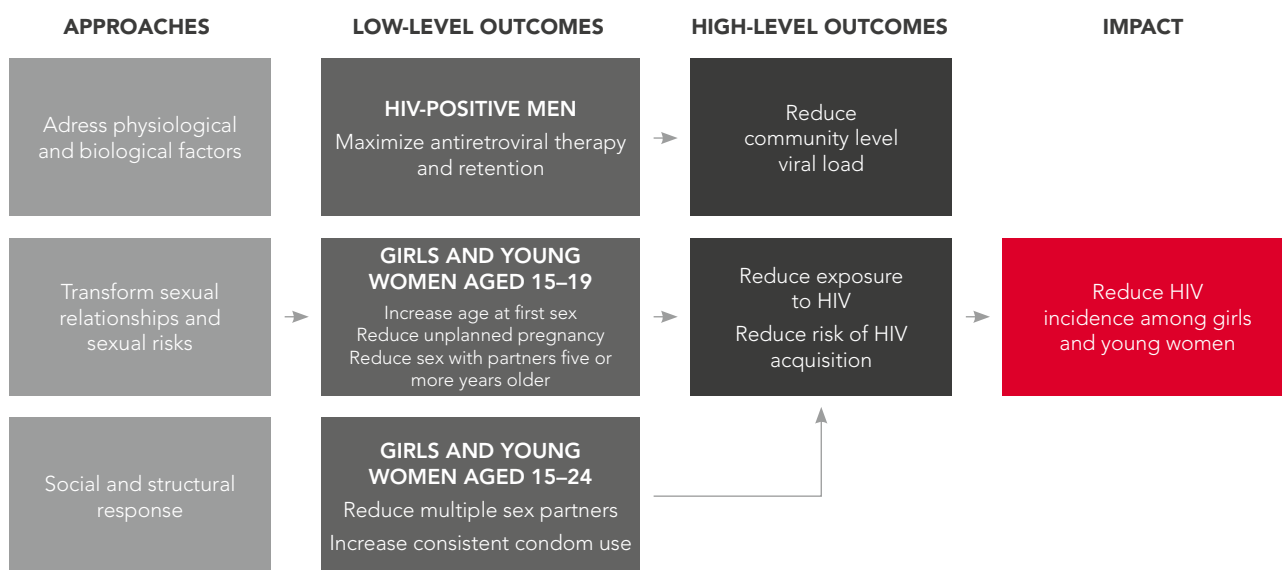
APPROACHES

LOW-LEVEL OUTCOMES

HIGH-LEVEL OUTCOMES

IMPACT

Adress physiological and biological factors

HIV-POSITIVE MEN

Maximize antiretroviral therapy and retention

Reduce community level viral load

Transform sexual relationships and sexual risks

GIRLS AND YOUNG WOMEN AGED 15–19

Increase age at first sex
Reduce unplanned pregnancy
Reduce sex with partners five or more years older

Reduce exposure to HIV

Reduce risk of HIV acquisition

Reduce HIV incidence among girls and young women

Social and structural response

GIRLS AND YOUNG WOMEN AGED 15–24

Reduce multiple sex partners

Increase consistent condom use